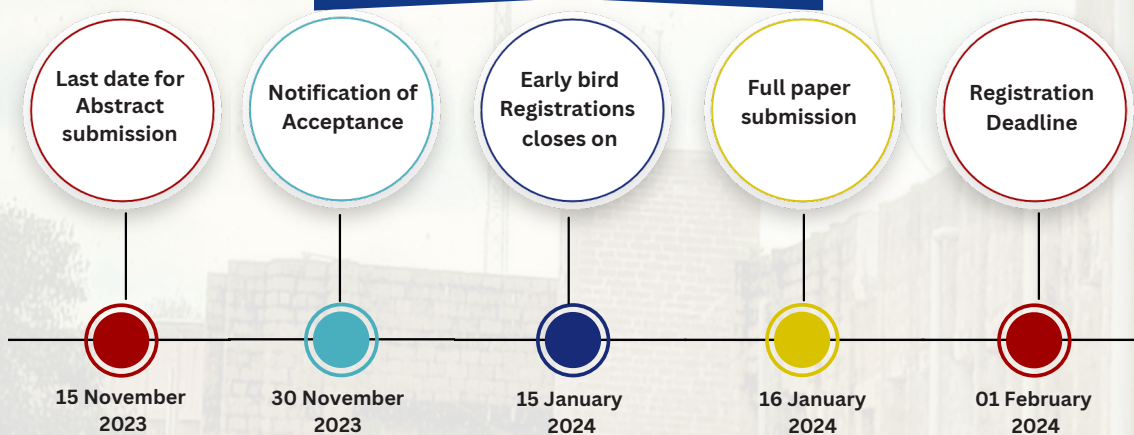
Last date for Abstract submission

15 November 2023

Notification of Acceptance

30 November 2023

Early bird Registrations closes on

15 January 2024

Full paper submission

16 January 2024

Registration Deadline

01 February 2024